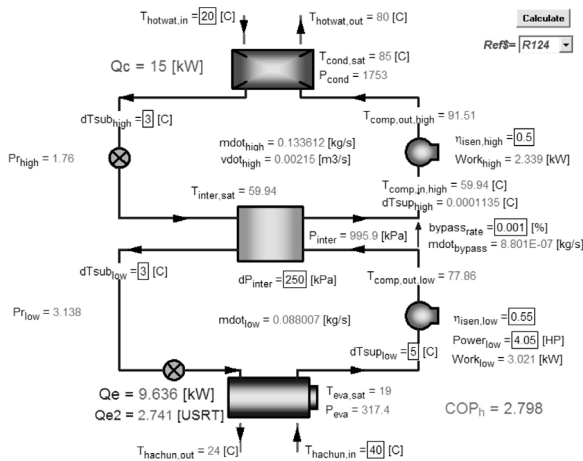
$T_{hotwat,in}$ = 20 [C]
$T_{hotwat,out}$ = 80 [C]

Calculate

Ref$= R124

Qc = 15 [kW]

$T_{cond,sat}$ = 85 [C]
$P_{cond}$ = 1753

$dTsub_{high}$ = 3 [C]

$T_{comp,out,high}$ = 91.51

$Pr_{high}$ = 1.76

$mdot_{high}$ = 0.133612 [kg/s]
$vdot_{high}$ = 0.00215 [m3/s]

$\eta_{isen,high}$ = 0.5
$Work_{high}$ = 2.339 [kW]

$T_{inter,sat}$ = 59.94

$T_{comp,in,high}$ = 59.94 [C]
$dTsup_{high}$ = 0.0001135 [C]

$P_{inter}$ = 995.9 [kPa]

$bypass_{rate}$ = 0.001 [%]
$mdot_{bypass}$ = 8.801E-07 [kg/s]

$dTsub_{low}$ = 3 [C]

$dP_{inter}$ = 250 [kPa]

$T_{comp,out,low}$ = 77.86

$Pr_{low}$ = 3.138

$\eta_{isen,low}$ = 0.55

$mdot_{low}$ = 0.088007 [kg/s]

$Power_{low}$ = 4.05 [HP]

$dTsup_{low}$ = 5 [C]

$Work_{low}$ = 3.021 [kW]

Qe = 9.636 [kW]
Qe2 = 2.741 [USRT]

$T_{eva,sat}$ = 19
$P_{eva}$ = 317.4

$COP_h$ = 2.798

$T_{hachun,out}$ = 24 [C]
$T_{hachun,in}$ = 40 [C]